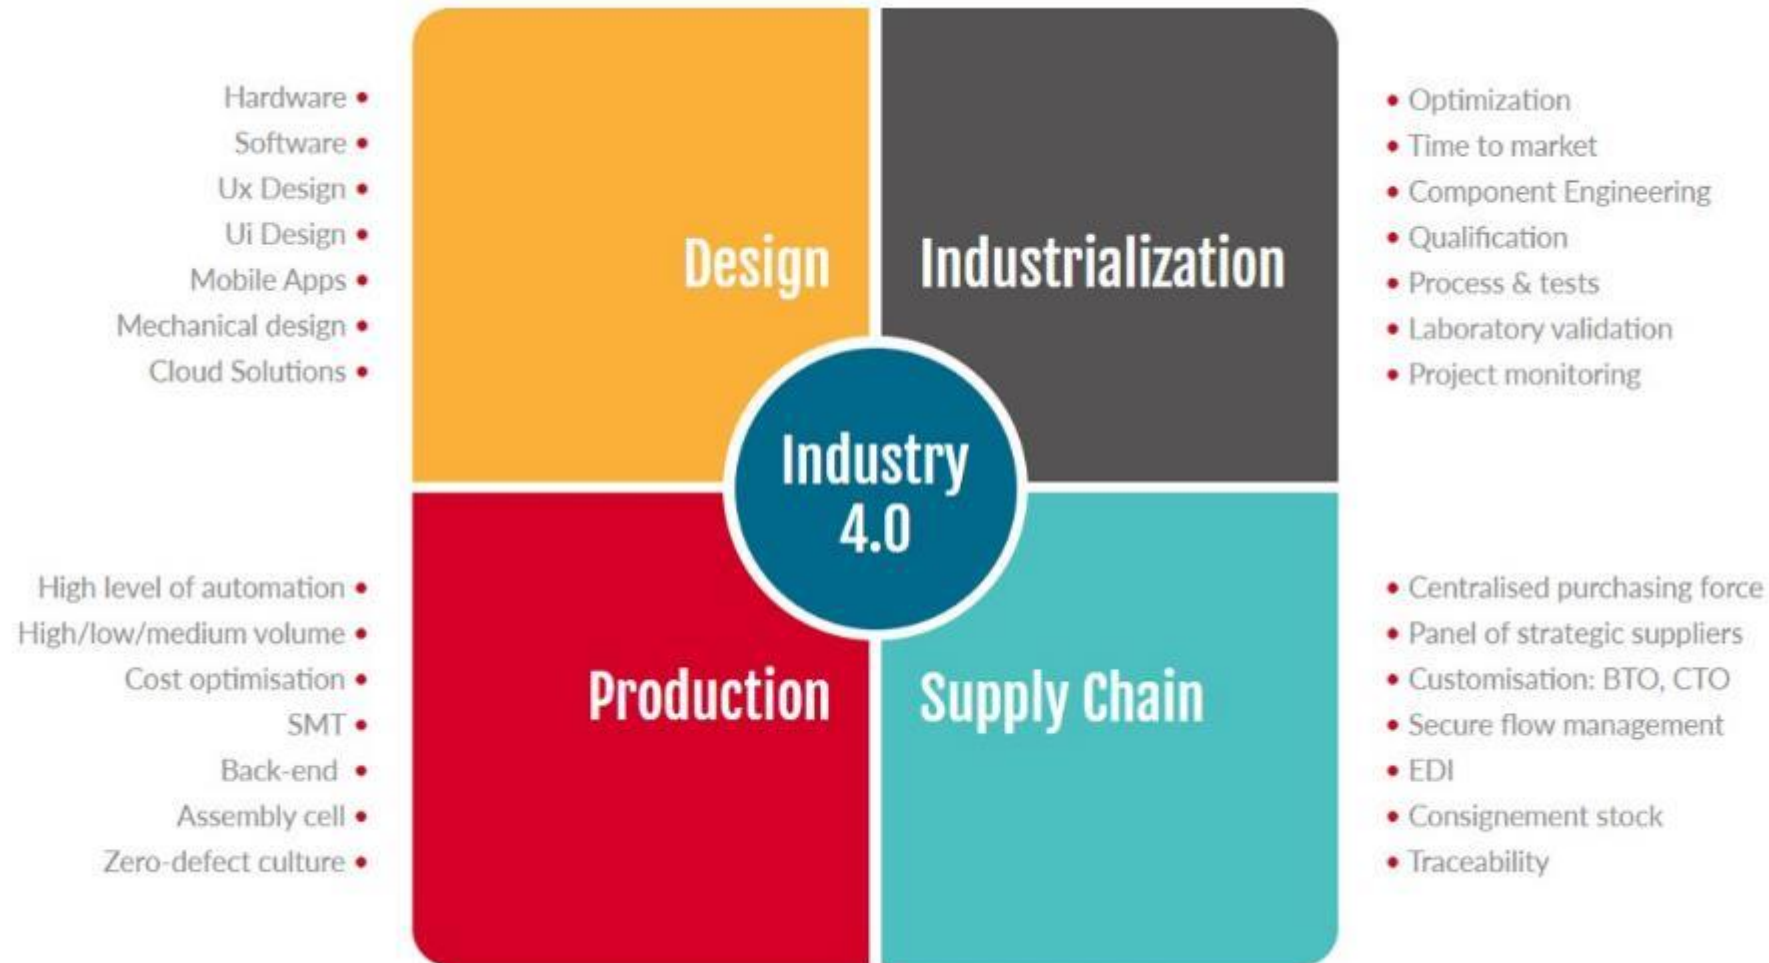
Hardware •
Software •
Ux Design •
Ui Design •
Mobile Apps •
Mechanical design •
Cloud Solutions •

Design

Industrialization

• Optimization
• Time to market
• Component Engineering
• Qualification
• Process & tests
• Laboratory validation
• Project monitoring

Industry 4.0

High level of automation •
High/low/medium volume •
Cost optimisation •
SMT •
Back-end •
Assembly cell •
Zero-defect culture •

Production

Supply Chain

• Centralised purchasing force
• Panel of strategic suppliers
• Customisation: BTO, CTO
• Secure flow management
• EDI
• Consignement stock
• Traceability